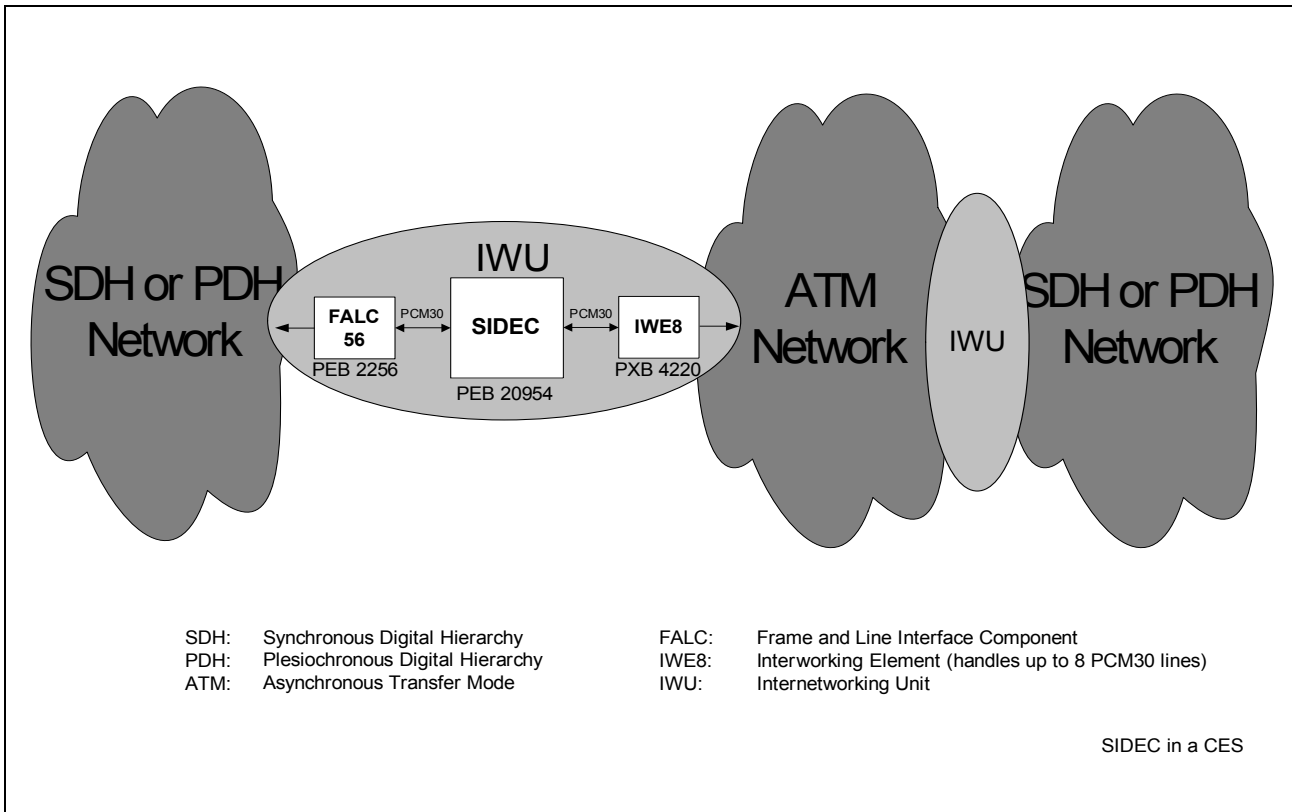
SDH or PDH Network

IWU

FALC 56
PEB 2256

PCM30

SIDEC
PEB 20954

PCM30

IWE8
PXB 4220

ATM Network

IWU

SDH or PDH Network

SDH: Synchronous Digital Hierarchy
PDH: Plesiochronous Digital Hierarchy
ATM: Asynchronous Transfer Mode

FALC: Frame and Line Interface Component
IWE8: Interworking Element (handles up to 8 PCM30 lines)
IWU: Internetworking Unit

SIDEC in a CES